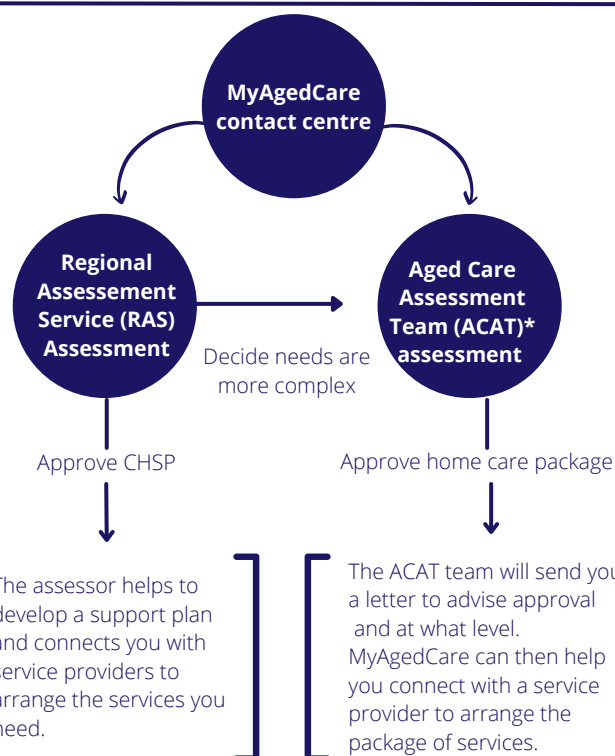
MyAgedCare contact centre

Regional Assessement Service (RAS) Assessment

Decide needs are more complex

Aged Care Assessment Team (ACAT)* assessment

Approve CHSP

Approve home care package

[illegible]he assessor helps to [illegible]evelop a support plan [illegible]nd connects you with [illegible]ervice providers to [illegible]rrange the services you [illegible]eed.

The ACAT team will send yo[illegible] a letter to advise approval and at what level. MyAgedCare can then help you connect with a service provider to arrange the package of services.